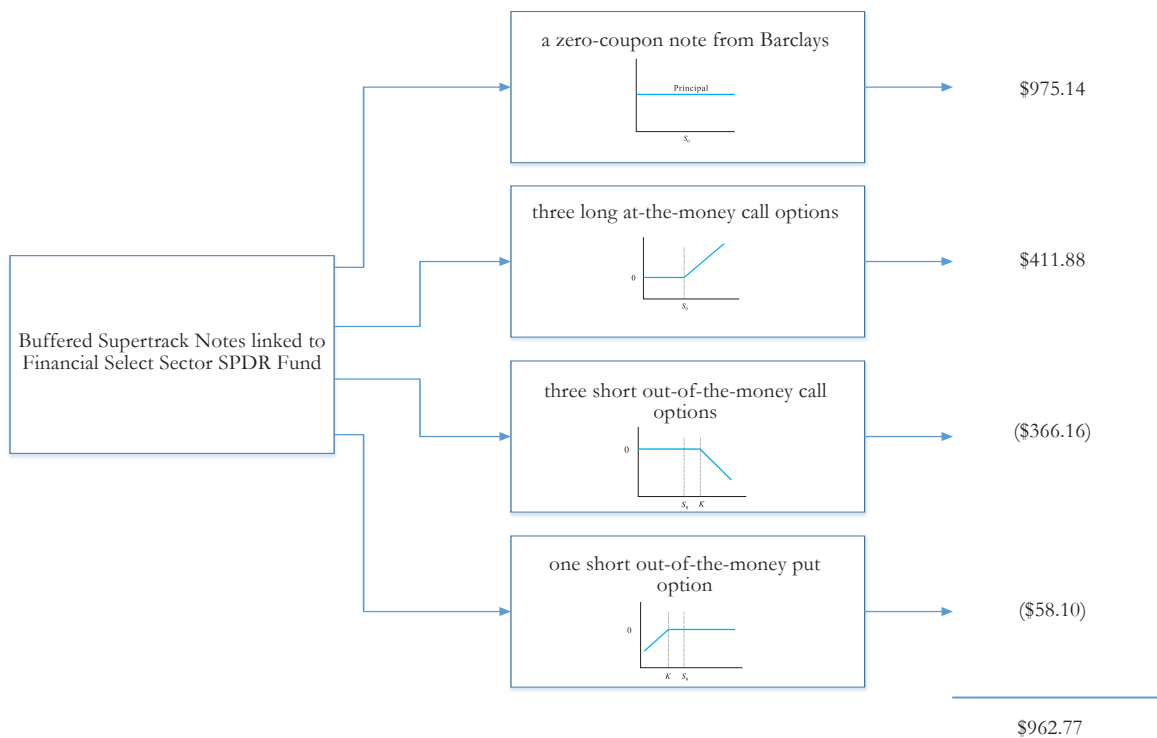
Buffered Supertrack Notes linked to Financial Select Sector SPDR Fund

a zero-coupon note from Barclays

Principal

$S_0$

$975.14

three long at-the-money call options

0

$S_0$

$411.88

three short out-of-the-money call options

0

$S_0$ $K$

($366.16)

one short out-of-the-money put option

0

$K$ $S_0$

($58.10)

$962.77